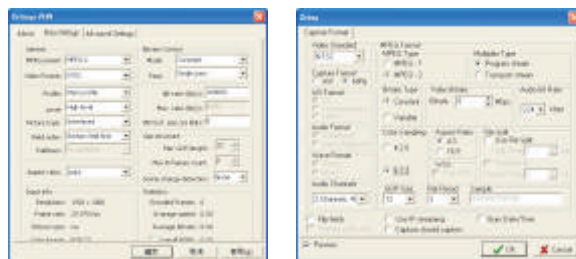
Settings PVR

Basic Settings

Advanced Settings

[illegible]

Drive

Capture Format

Video Standard

MPEG Format

MPEG Type

MPEG-1

MPEG-2

Multiplex Type

Program stream

Transport stream

Bitrate Type

Constant

Variable

Video Bitrate

Audio Bit Rate

Color Sampling

Aspect Ratio

4:3

16:9

Audio Channels

Preview

OK

Cancel